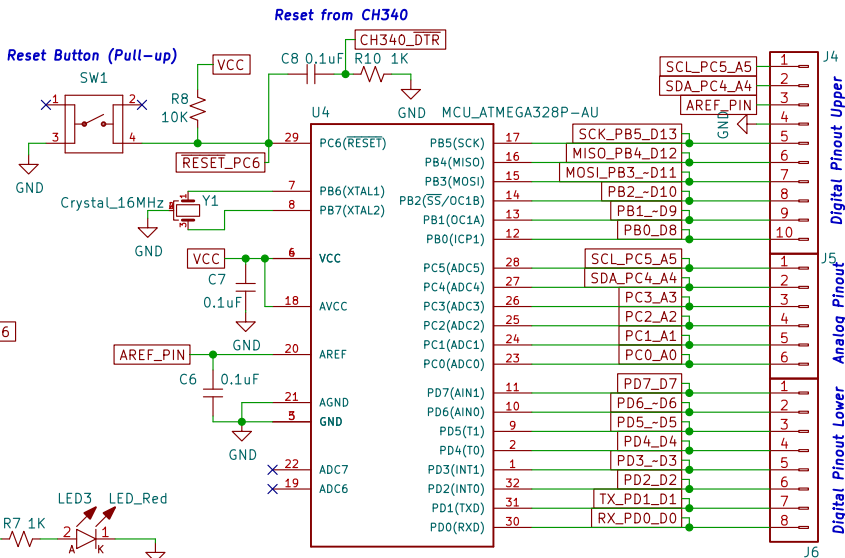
Reset from CH340

Reset Button (Pull-up)

SW1

1 2 3 4

GND

VCC

R8
10K

C8 0.1uF

CH340_DTR

R10 1K

GND

U4

MCU_ATMEGA328P-AU

29 PC6($\overline{RESET}$)

RESET_PC6

Crystal_16MHz

Y1

GND

7 PB6(XTAL1)

8 PB7(XTAL2)

VCC

C7

0.1uF

GND

6 VCC

18 AVCC

AREF_PIN

20 AREF

C6 0.1uF

GND

21 AGND

5 GND

22 ADC7

19 ADC6

PB5(SCK) 17 SCK_PB5_D13

PB4(MISO) 16 MISO_PB4_D12

PB3(MOSI) 15 MOSI_PB3_~D11

PB2($\overline{SS}$/OC1B) 14 PB2_~D10

PB1(OC1A) 13 PB1_~D9

PB0(ICP1) 12 PB0_D8

PC5(ADC5) 28 SCL_PC5_A5

PC4(ADC4) 27 SDA_PC4_A4

PC3(ADC3) 26 PC3_A3

PC2(ADC2) 25 PC2_A2

PC1(ADC1) 24 PC1_A1

PC0(ADC0) 23 PC0_A0

PD7(AIN1) 11 PD7_D7

PD6(AIN0) 10 PD6_~D6

PD5(T1) 9 PD5_~D5

PD4(T0) 2 PD4_D4

PD3(INT1) 1 PD3_~D3

PD2(INT0) 32 PD2_D2

PD1(TXD) 31 TX_PD1_D1

PD0(RXD) 30 RX_PD0_D0

SCL_PC5_A5

SDA_PC4_A4

AREF_PIN

GND

J4

1 2 3 4 5 6 7 8 9 10

Digital Pinout Upper

J5

1 2 3 4 5 6

Analog Pinout

1 2 3 4 5 6 7 8

Digital Pinout Lower

J6

6

LED3 LED_Red

R7 1K

2 1

A K